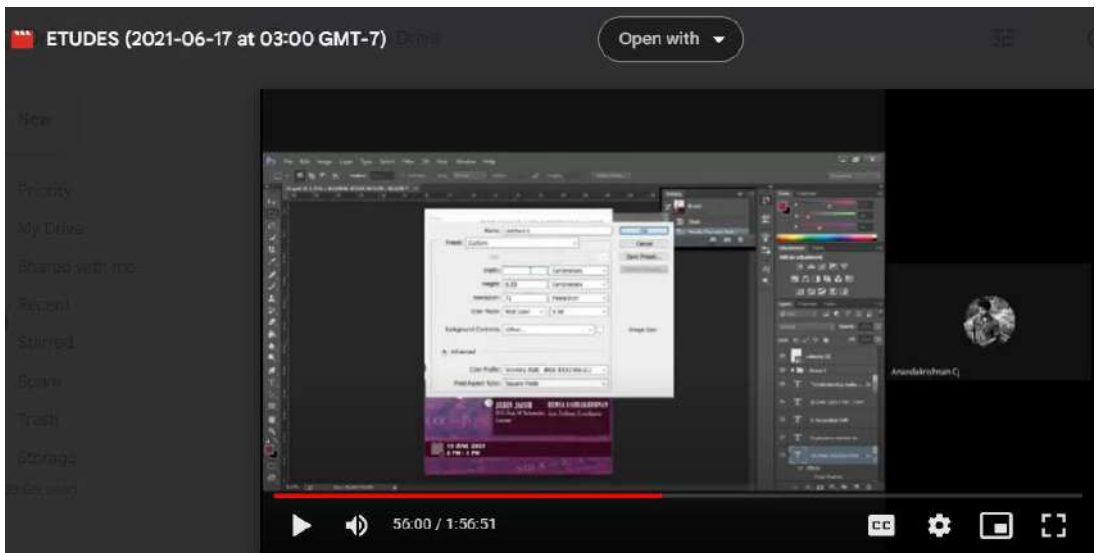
ETUDES (2021-06-17 at 03:00 GMT-7) Drive

Open with

New

Priority

My Drive

Shared with me

Recent

Starred

Spam

Trash

Storage

Name: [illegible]

Preset: Custom

Width: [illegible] Centimeters

Height: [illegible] Centimeters

Resolution: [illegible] Pixels/Inch

Color Mode: RGB Color 8 bit

Background Contents: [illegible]

Advanced

Color Profile: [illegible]

Pixel Aspect Ratio: Square Pixels

OK

Cancel

Save Preset...

Delete Preset...

Image Size:

19 JUNE 2021

Anandakrishnan Cj

56:00 / 1:56:51

CC